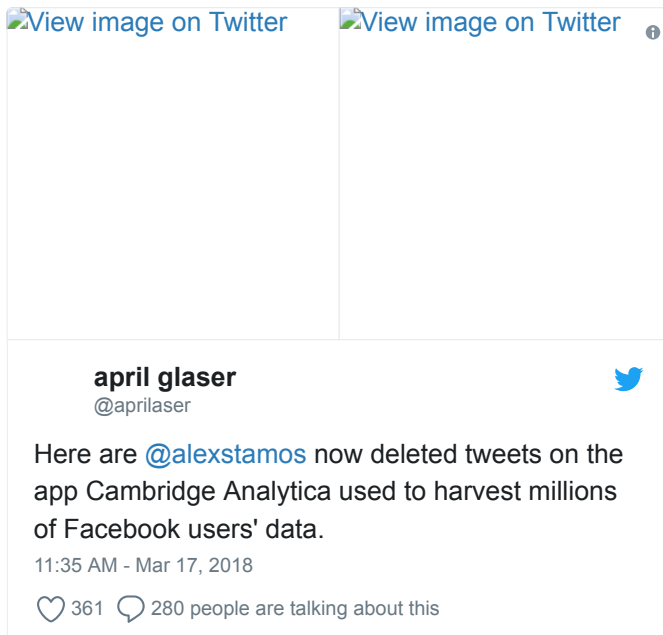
View image on Twitter View image on Twitter

april glaser
@aprilaser

Here are @alexstamos now deleted tweets on the app Cambridge Analytica used to harvest millions of Facebook users' data.

11:35 AM - Mar 17, 2018

361 280 people are talking about this